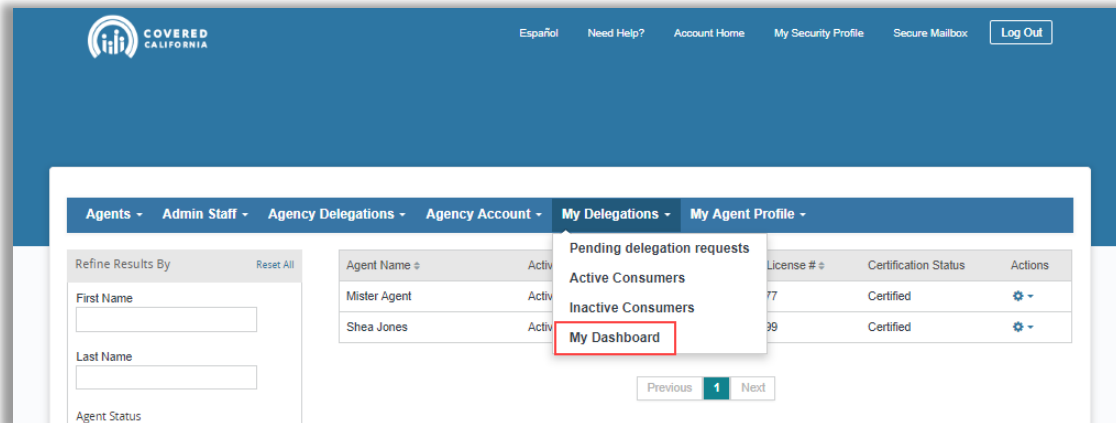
COVERED CALIFORNIA

Español Need Help? Account Home My Security Profile Secure Mailbox Log Out

Agents ▾ Admin Staff ▾ Agency Delegations ▾ Agency Account ▾ My Delegations ▾ My Agent Profile ▾

Refine Results By Reset All

First Name

Last Name

Agent Status

Pending delegation requests
Active Consumers
Inactive Consumers
My Dashboard

| Agent Name | Activ | License # | Certification Status | Actions |
|---|---|---|---|---|
| Mister Agent | Activ | 77 | Certified | |
| Shea Jones | Activ | 99 | Certified | |

Previous 1 Next